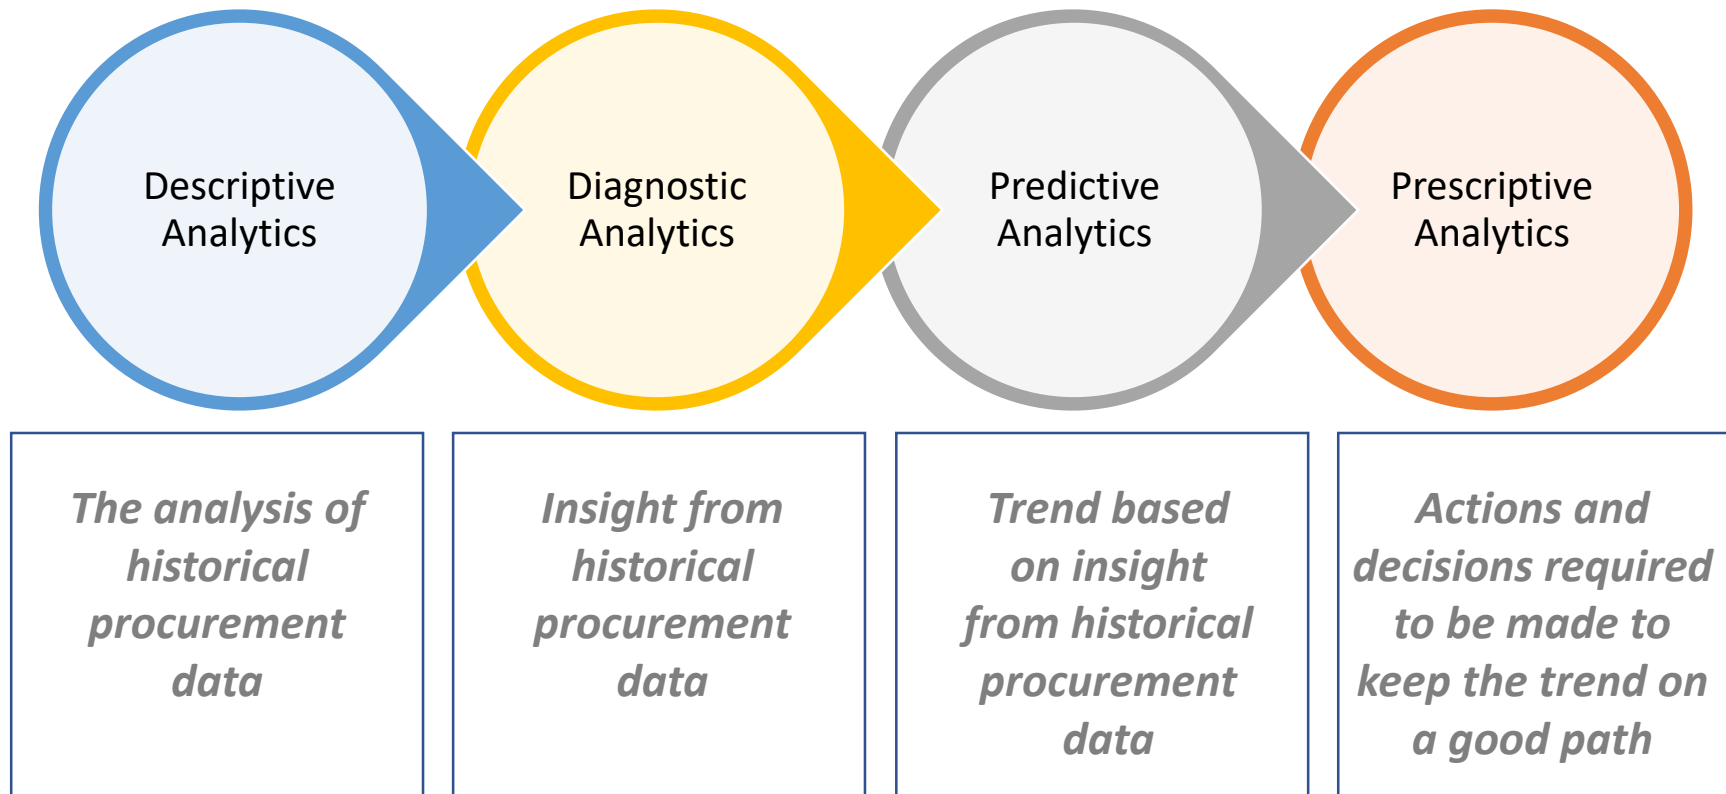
Descriptive Analytics

Diagnostic Analytics

Predictive Analytics

Prescriptive Analytics

The analysis of historical procurement data

Insight from historical procurement data

Trend based on insight from historical procurement data

Actions and decisions required to be made to keep the trend on a good path